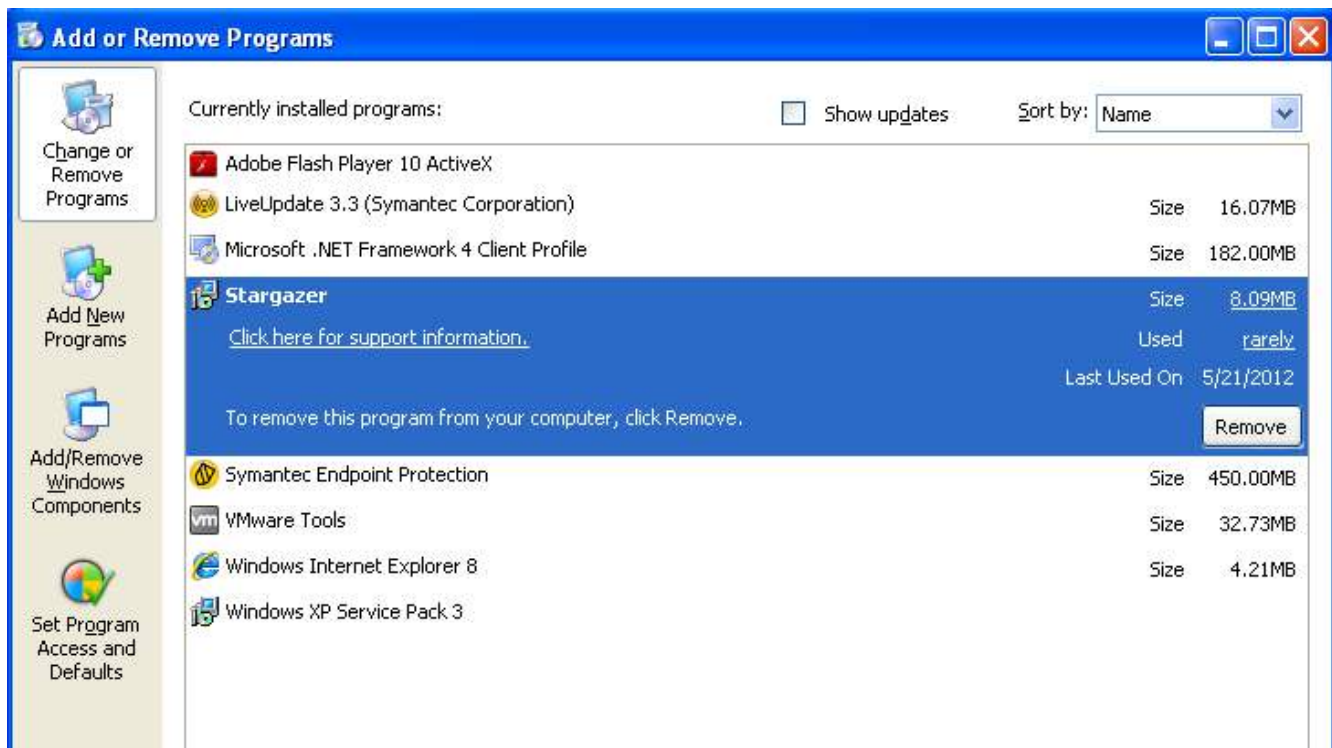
Add or Remove Programs

Change or Remove Programs

Add New Programs

Add/Remove Windows Components

Set Program Access and Defaults

Currently installed programs:

Show updates

Sort by: Name

Adobe Flash Player 10 ActiveX

LiveUpdate 3.3 (Symantec Corporation) Size 16.07MB

Microsoft .NET Framework 4 Client Profile Size 182.00MB

Stargazer Size 8.09MB

Click here for support information. Used rarely

Last Used On 5/21/2012

To remove this program from your computer, click Remove.

Remove

Symantec Endpoint Protection Size 450.00MB

VMware Tools Size 32.73MB

Windows Internet Explorer 8 Size 4.21MB

Windows XP Service Pack 3